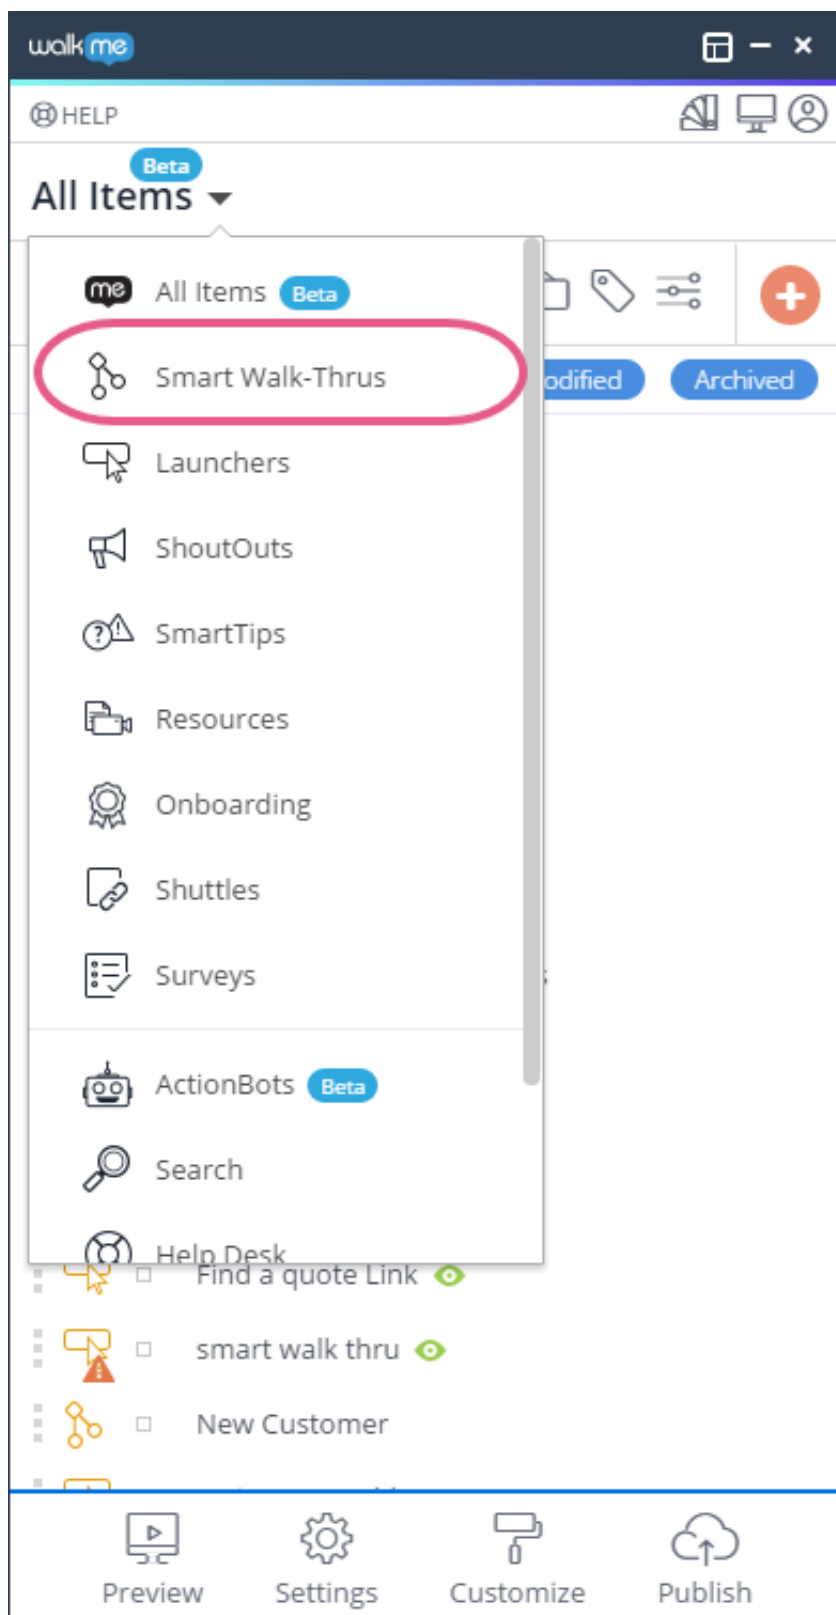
walkme

HELP

Beta
All Items

me All Items Beta

Smart Walk-Thrus

Launchers

ShoutOuts

SmartTips

Resources

Onboarding

Shuttles

Surveys

ActionBots Beta

Search

Help Desk

odified Archived

Find a quote Link

smart walk thru

New Customer

Preview Settings Customize Publish